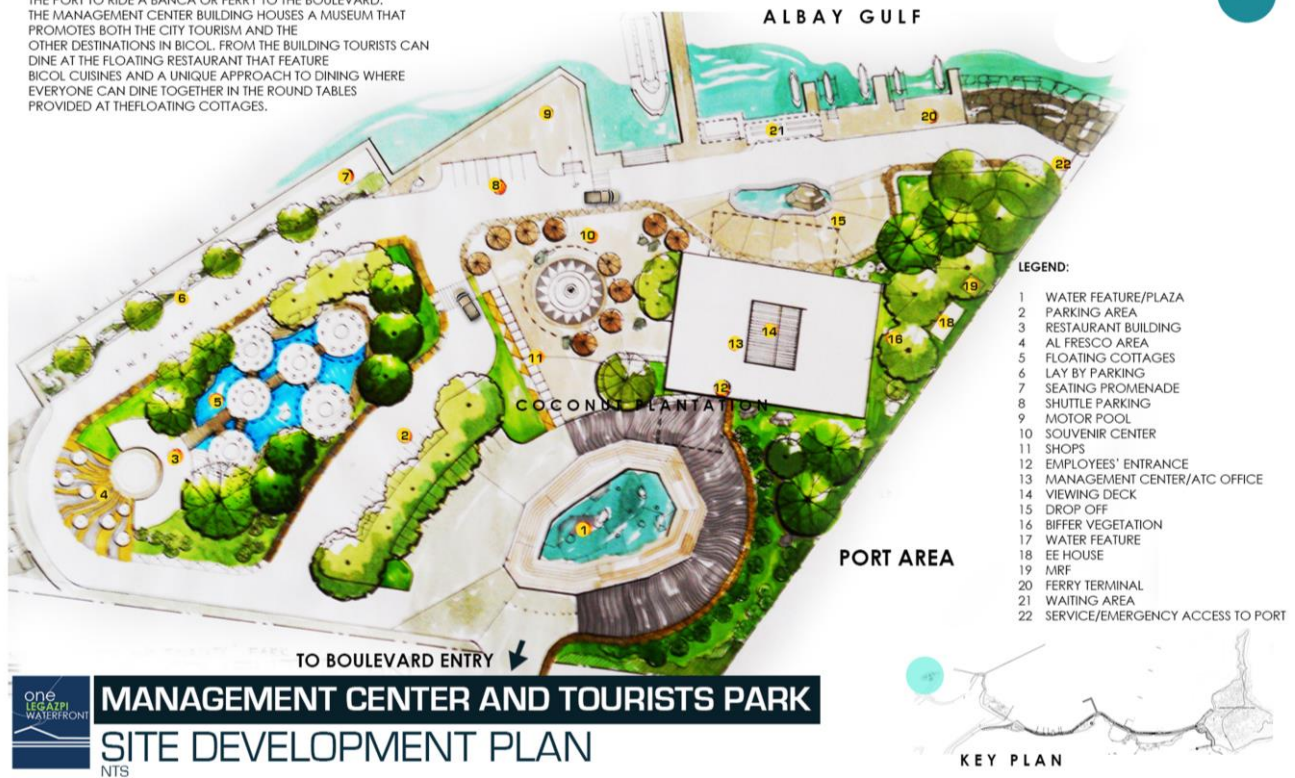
THE PORT TO RIDE A BANCA OR FERRY TO THE BOULEVARD. THE MANAGEMENT CENTER BUILDING HOUSES A MUSEUM THAT PROMOTES BOTH THE CITY TOURISM AND THE OTHER DESTINATIONS IN BICOL. FROM THE BUILDING TOURISTS CAN DINE AT THE FLOATING RESTAURANT THAT FEATURE BICOL CUISINES AND A UNIQUE APPROACH TO DINING WHERE EVERYONE CAN DINE TOGETHER IN THE ROUND TABLES PROVIDED AT THEFLOATING COTTAGES.

ALBAY GULF

9

21

20

22

7

8

15

10

6

19

14

13

18

16

5

11

12

COCONUT PLANTATION

3

2

4

1

PORT AREA

LEGEND:
1 WATER FEATURE/PLAZA
2 PARKING AREA
3 RESTAURANT BUILDING
4 AL FRESCO AREA
5 FLOATING COTTAGES
6 LAY BY PARKING
7 SEATING PROMENADE
8 SHUTTLE PARKING
9 MOTOR POOL
10 SOUVENIR CENTER
11 SHOPS
12 EMPLOYEES' ENTRANCE
13 MANAGEMENT CENTER/ATC OFFICE
14 VIEWING DECK
15 DROP OFF
16 BIFFER VEGETATION
17 WATER FEATURE
18 EE HOUSE
19 MRF
20 FERRY TERMINAL
21 WAITING AREA
22 SERVICE/EMERGENCY ACCESS TO PORT

TO BOULEVARD ENTRY

one LEGAZPI WATERFRONT

MANAGEMENT CENTER AND TOURISTS PARK
SITE DEVELOPMENT PLAN
NTS

KEY PLAN